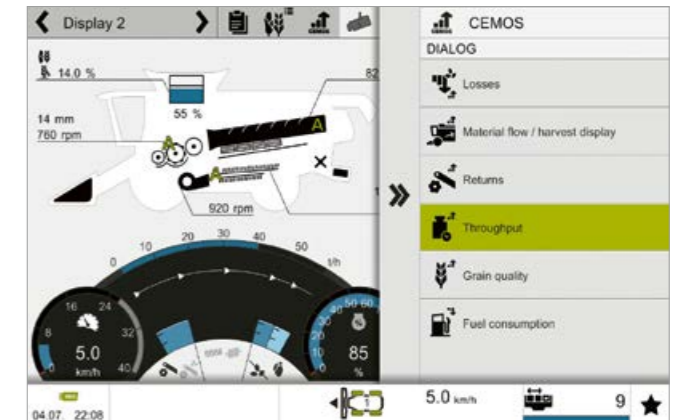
Display 2

14.0 %

55 %

82

14 mm
760 rpm

A

A

A

920 rpm

10 20 30 40 50
0
t/h

16 24
8 32
0 40
5.0
km/h

40 50 60
30
20
10
0
85
%

CEMOS
DIALOG

Losses

Material flow / harvest display

Returns

Throughput

Grain quality

Fuel consumption

04.07. 22:08

5.0 km/h

9